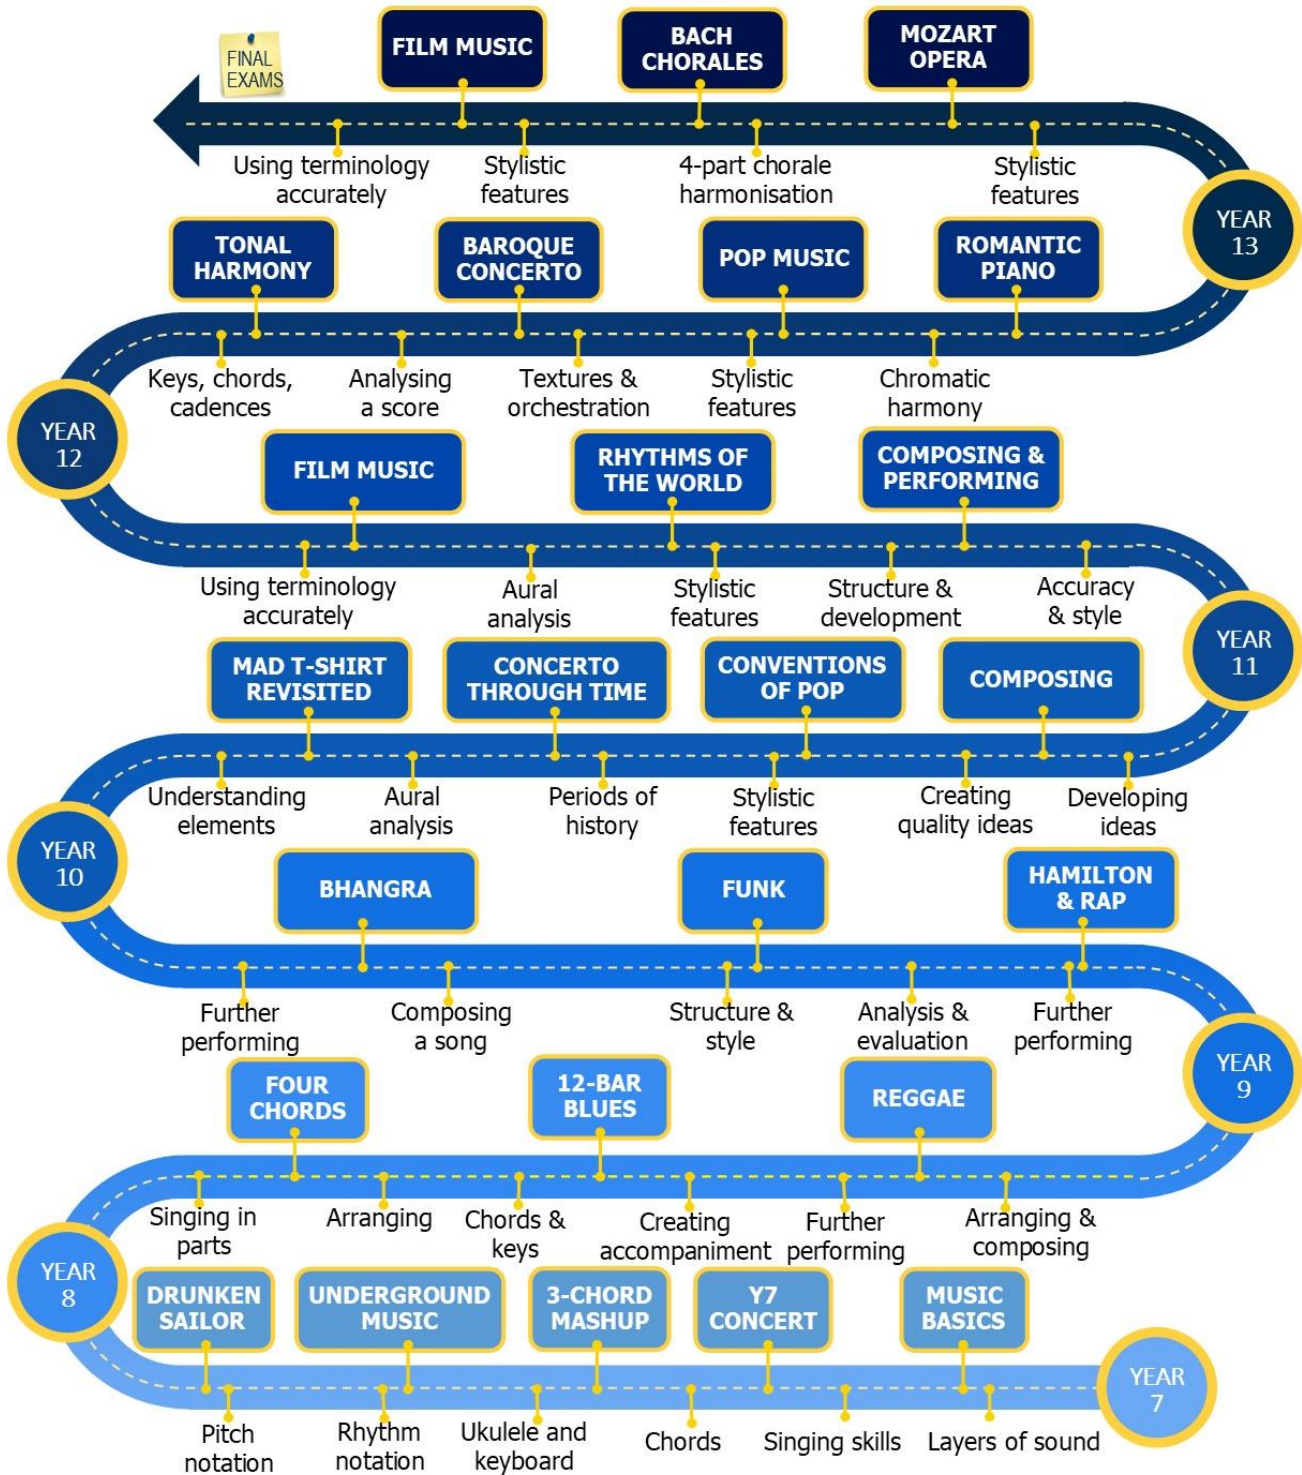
FINAL EXAMS

FILM MUSIC

BACH CHORALES

MOZART OPERA

Using terminology accurately

Stylistic features

4-part chorale harmonisation

Stylistic features

YEAR 13

TONAL HARMONY

BAROQUE CONCERTO

POP MUSIC

ROMANTIC PIANO

Keys, chords, cadences

Analysing a score

Textures & orchestration

Stylistic features

Chromatic harmony

YEAR 12

FILM MUSIC

RHYTHMS OF THE WORLD

COMPOSING & PERFORMING

Using terminology accurately

Aural analysis

Stylistic features

Structure & development

Accuracy & style

YEAR 11

MAD T-SHIRT REVISITED

CONCERTO THROUGH TIME

CONVENTIONS OF POP

COMPOSING

Understanding elements

Aural analysis

Periods of history

Stylistic features

Creating quality ideas

Developing ideas

YEAR 10

BHANGRA

FUNK

HAMILTON & RAP

Further performing

Composing a song

Structure & style

Analysis & evaluation

Further performing

YEAR 9

FOUR CHORDS

12-BAR BLUES

REGGAE

Singing in parts

Arranging

Chords & keys

Creating accompaniment

Further performing

Arranging & composing

YEAR 8

DRUNKEN SAILOR

UNDERGROUND MUSIC

3-CHORD MASHUP

Y7 CONCERT

MUSIC BASICS

YEAR 7

Pitch notation

Rhythm notation

Ukulele and keyboard

Chords

Singing skills

Layers of sound